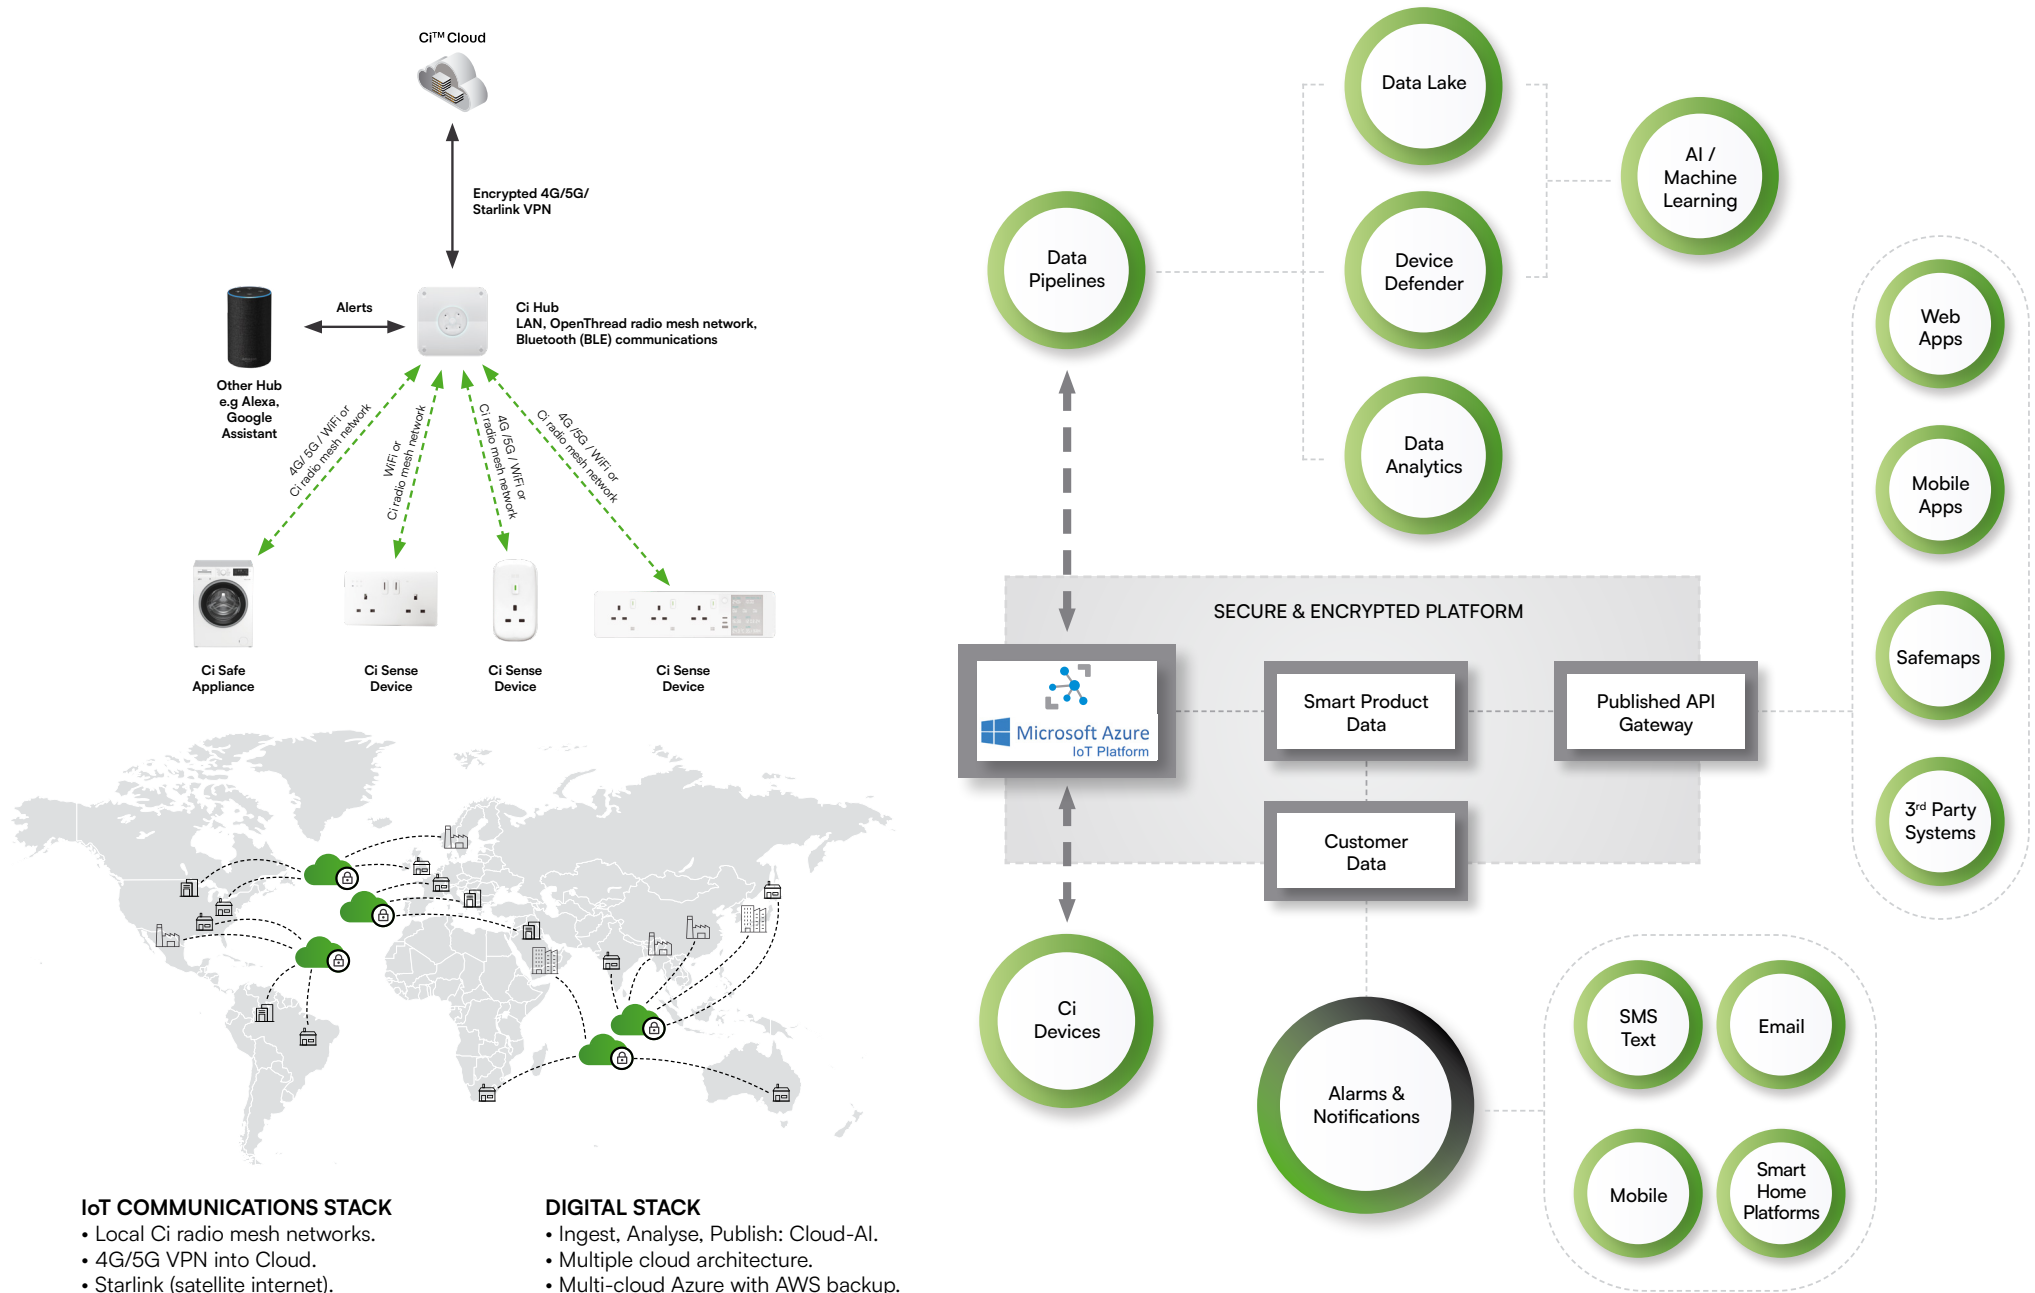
Ci™ Cloud

Encrypted 4G/5G/ Starlink VPN

Alerts

Ci Hub
LAN, OpenThread radio mesh network, Bluetooth (BLE) communications

Other Hub e.g Alexa, Google Assistant

4G/ 5G / WiFi or Ci radio mesh network

WiFi or Ci radio mesh network

4G /5G / WiFi or Ci radio mesh network

4G /5G / WiFi or Ci radio mesh network

Ci Safe Appliance

Ci Sense Device

Ci Sense Device

Ci Sense Device

IoT COMMUNICATIONS STACK
• Local Ci radio mesh networks.
• 4G/5G VPN into Cloud.
• Starlink (satellite internet).

DIGITAL STACK
• Ingest, Analyse, Publish: Cloud-AI.
• Multiple cloud architecture.
• Multi-cloud Azure with AWS backup.

Data Lake

AI / Machine Learning

Data Pipelines

Device Defender

Data Analytics

Web Apps

Mobile Apps

Safemaps

3rd Party Systems

SECURE & ENCRYPTED PLATFORM

Microsoft Azure
IoT Platform

Smart Product Data

Published API Gateway

Customer Data

Ci Devices

Alarms & Notifications

SMS Text

Email

Mobile

Smart Home Platforms